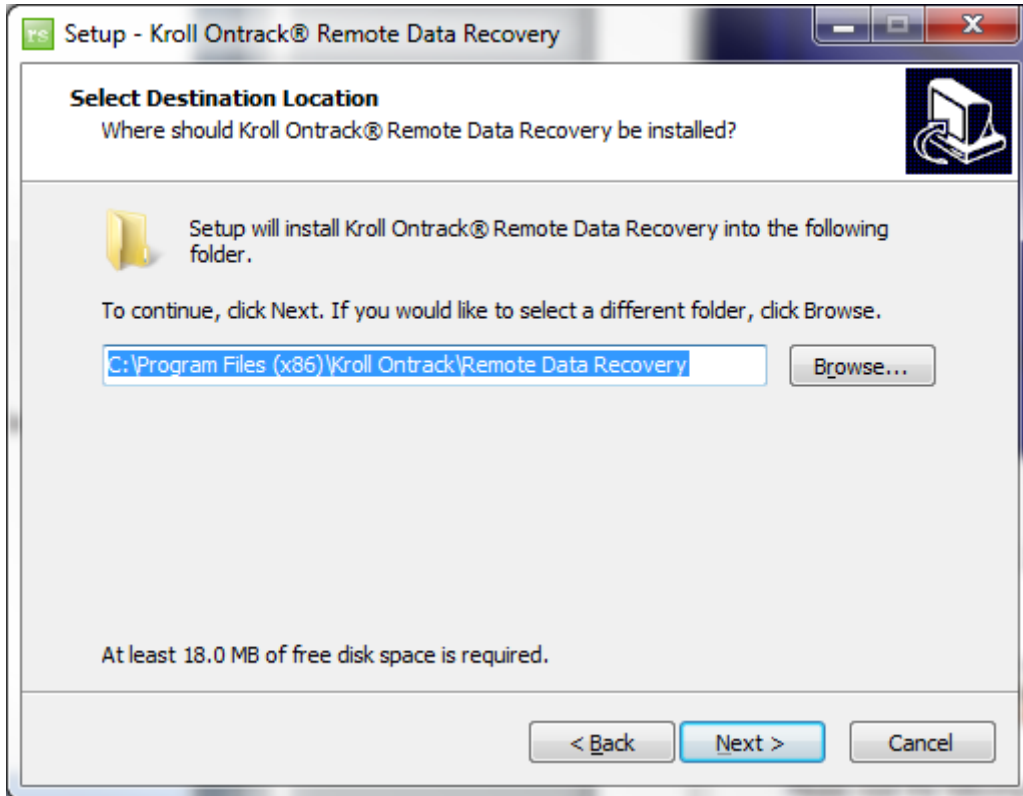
Setup - Kroll Ontrack® Remote Data Recovery

Select Destination Location
Where should Kroll Ontrack® Remote Data Recovery be installed?

Setup will install Kroll Ontrack® Remote Data Recovery into the following folder.

To continue, click Next. If you would like to select a different folder, click Browse.

C:\Program Files (x86)\Kroll Ontrack\Remote Data Recovery

Browse...

At least 18.0 MB of free disk space is required.

< Back

Next >

Cancel